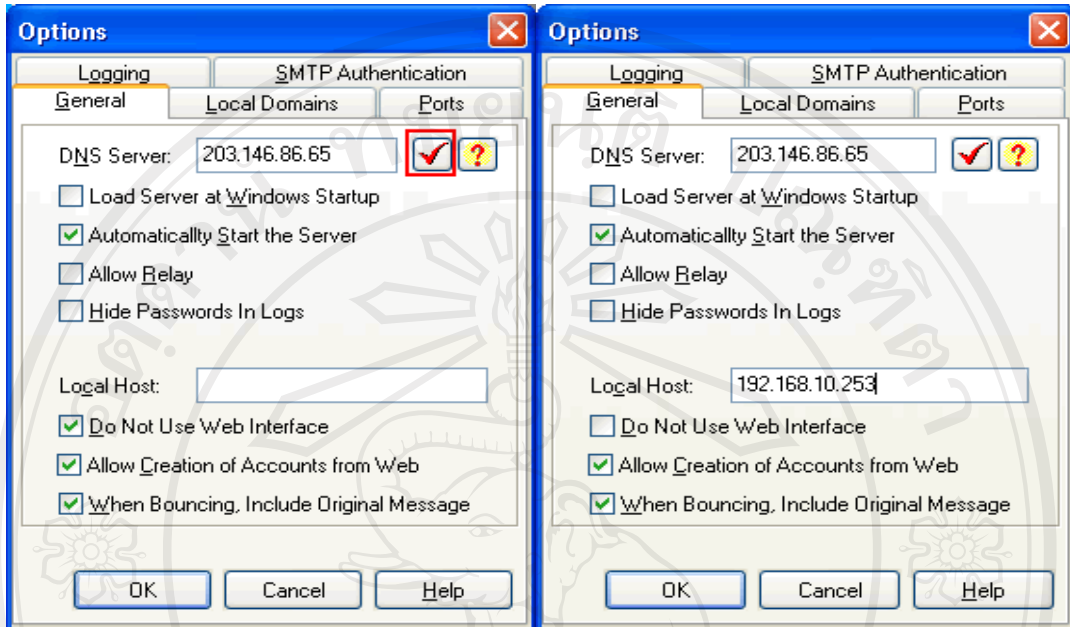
Options

Logging | SMTP Authentication
General | Local Domains | Ports

DNS Server: 203.146.86.65

?

Load Server at Windows Startup

Automaticallty Start the Server

Allow Relay

Hide Passwords In Logs

Local Host:

Do Not Use Web Interface

Allow Creation of Accounts from Web

When Bouncing, Include Original Message

OK | Cancel | Help

Options

Logging | SMTP Authentication
General | Local Domains | Ports

DNS Server: 203.146.86.65

?

Load Server at Windows Startup

Automaticallty Start the Server

Allow Relay

Hide Passwords In Logs

Local Host: 192.168.10.253

Do Not Use Web Interface

Allow Creation of Accounts from Web

When Bouncing, Include Original Message

OK | Cancel | Help